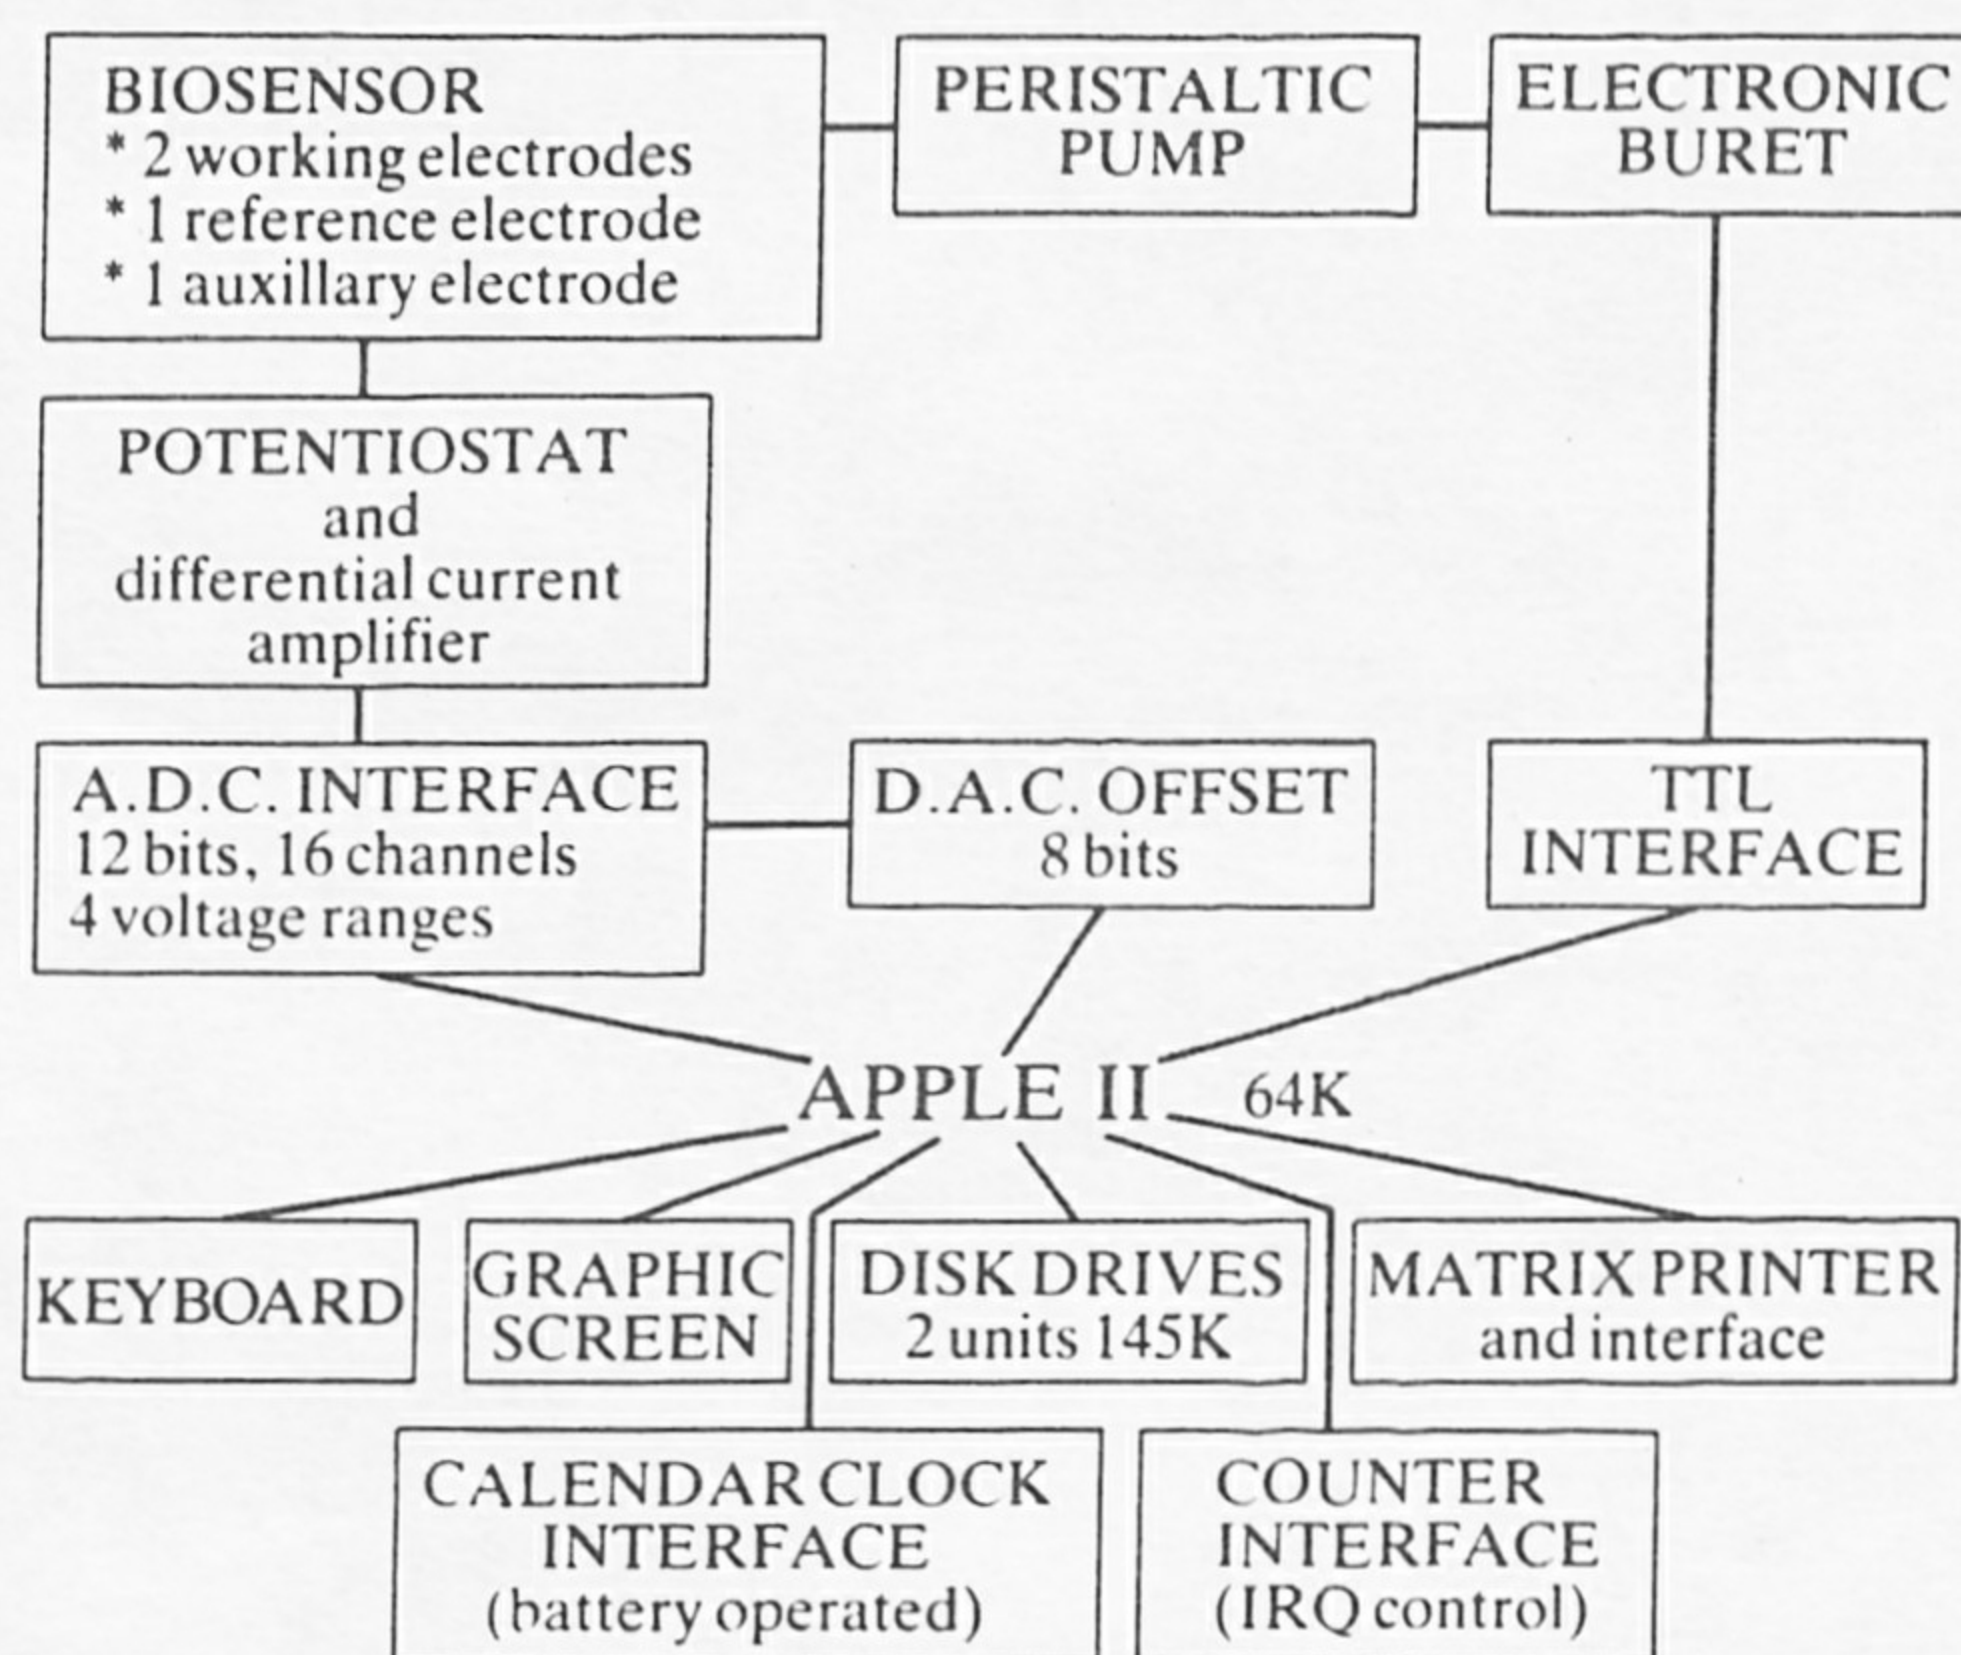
BIOSENSOR
* 2 working electrodes
* 1 reference electrode
* 1 auxillary electrode

PERISTALTIC PUMP

ELECTRONIC BURET

POTENTIOSTAT and differential current amplifier

A.D.C. INTERFACE
12 bits, 16 channels
4 voltage ranges

D.A.C. OFFSET
8 bits

TTL INTERFACE

APPLE II 64K

KEYBOARD

GRAPHIC SCREEN

DISK DRIVES
2 units 145K

MATRIX PRINTER
and interface

CALENDAR CLOCK INTERFACE
(battery operated)

COUNTER INTERFACE
(IRQ control)